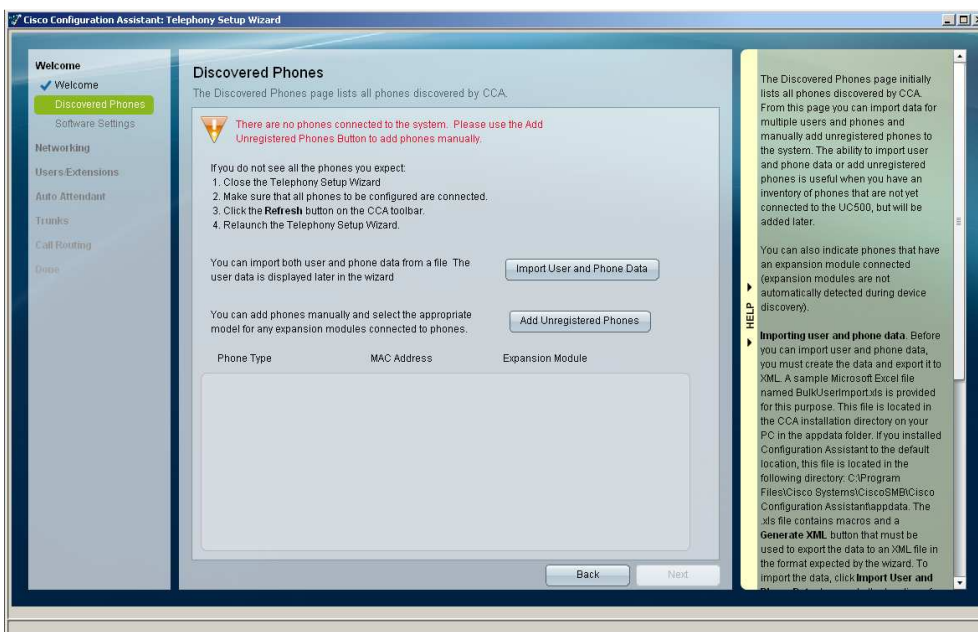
Cisco Configuration Assistant: Telephony Setup Wizard

Welcome
Welcome
Discovered Phones
Software Settings
Networking
Users/Extensions
Auto Attendant
Trunks
Call Routing
Done

Discovered Phones
The Discovered Phones page lists all phones discovered by CCA.

There are no phones connected to the system. Please use the Add Unregistered Phones Button to add phones manually.

If you do not see all the phones you expect:
1. Close the Telephony Setup Wizard
2. Make sure that all phones to be configured are connected.
3. Click the **Refresh** button on the CCA toolbar.
4. Relaunch the Telephony Setup Wizard.

You can import both user and phone data from a file The user data is displayed later in the wizard

Import User and Phone Data

You can add phones manually and select the appropriate model for any expansion modules connected to phones.

Add Unregistered Phones

| Phone Type | MAC Address | Expansion Module |
|---|---|---|

Back
Next

HELP

The Discovered Phones page initially lists all phones discovered by CCA. From this page you can import data for multiple users and phones and manually add unregistered phones to the system. The ability to import user and phone data or add unregistered phones is useful when you have an inventory of phones that are not yet connected to the UC500, but will be added later.

You can also indicate phones that have an expansion module connected (expansion modules are not automatically detected during device discovery).

**Importing user and phone data**. Before you can import user and phone data, you must create the data and export it to XML. A sample Microsoft Excel file named BulkUserImport.xls is provided for this purpose. This file is located in the CCA installation directory on your PC in the appdata folder. If you installed Configuration Assistant to the default location, this file is located in the following directory: C:\Program Files\Cisco Systems\CiscoSMB\Cisco Configuration Assistant\appdata. The .xls file contains macros and a **Generate XML** button that must be used to export the data to an XML file in the format expected by the wizard. To import the data, click **Import User and** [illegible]